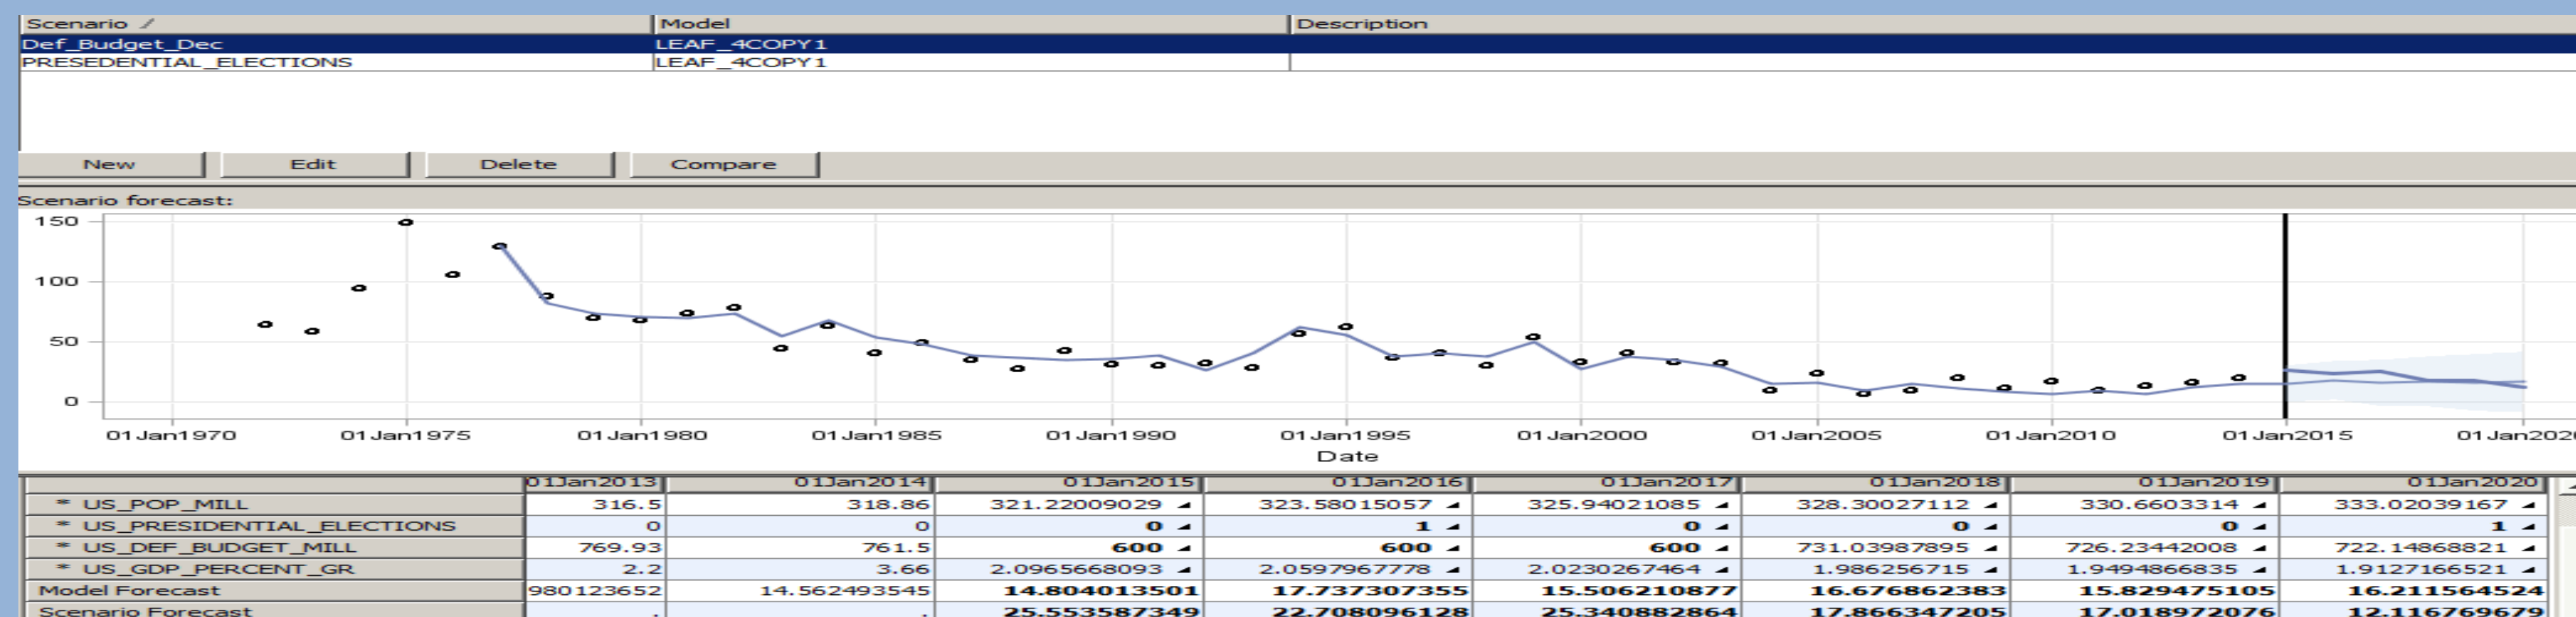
| Scenario | Model | Description |
|---|---|---|
| Def_Budget_Dec | LEAF_4COPY1 | |
| PRESEDENTIAL_ELECTIONS | LEAF_4COPY1 | |

New Edit Delete Compare

Scenario forecast:

150
100
50
0

01Jan1970 01Jan1975 01Jan1980 01Jan1985 01Jan1990 01Jan1995 01Jan2000 01Jan2005 01Jan2010 01Jan2015 01Jan202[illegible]

Date

| | 01Jan2013 | 01Jan2014 | 01Jan2015 | 01Jan2016 | 01Jan2017 | 01Jan2018 | 01Jan2019 | 01Jan2020 |
|---|---|---|---|---|---|---|---|---|
| * US_POP_MILL | 316.5 | 318.86 | 321.22009029 | 323.58015057 | 325.94021085 | 328.30027112 | 330.6603314 | 333.02039167 |
| * US_PRESIDENTIAL_ELECTIONS | 0 | 0 | 0 | 1 | 0 | 0 | 0 | 1 |
| * US_DEF_BUDGET_MILL | 769.93 | 761.5 | 600 | 600 | 600 | 731.03987895 | 726.23442008 | 722.14868821 |
| * US_GDP_PERCENT_GR | 2.2 | 3.66 | 2.0965668093 | 2.0597967778 | 2.0230267464 | 1.986256715 | 1.9494866835 | 1.9127166521 |
| Model Forecast | 980123652 | 14.562493545 | 14.804013501 | 17.737307355 | 15.506210877 | 16.676862383 | 15.829475105 | 16.211564524 |
| Scenario Forecast | . | . | 25.553587349 | 22.708096128 | 25.340882864 | 17.866347205 | 17.018972076 | 12.116769679 |